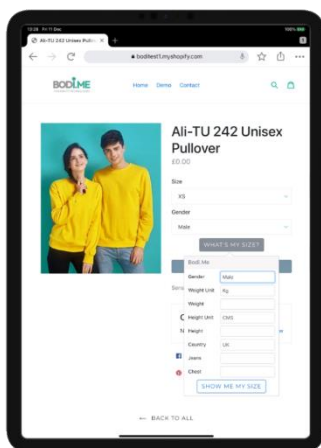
10:28 Fri 11 Dec
100%
Ali-TU 242 Unisex Pullov
bodiiest1.myshopify.com
BODiME
Home Demo Contact
Ali-TU 242 Unisex Pullover
£0.00
Size
XS
Gender
Male
WHAT'S MY SIZE?
Bodi Me
Gender
Male
Weight Unit
Kg
Weight
Height Unit
CMS
Height
Country
UK
Jeans
Chest
SHOW ME MY SIZE
← BACK TO ALL